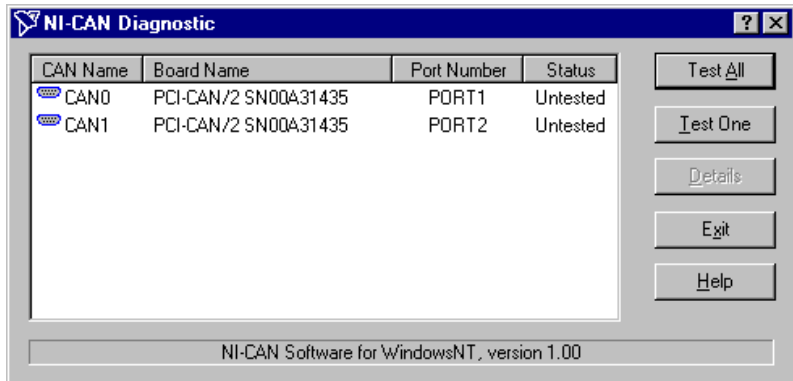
NI-CAN Diagnostic

?

X

| CAN Name | Board Name | Port Number | Status |
|---|---|---|---|
| CAN0 | PCI-CAN/2 SN00A31435 | PORT1 | Untested |
| CAN1 | PCI-CAN/2 SN00A31435 | PORT2 | Untested |

Test All

Test One

Details

Exit

Help

NI-CAN Software for WindowsNT, version 1.00